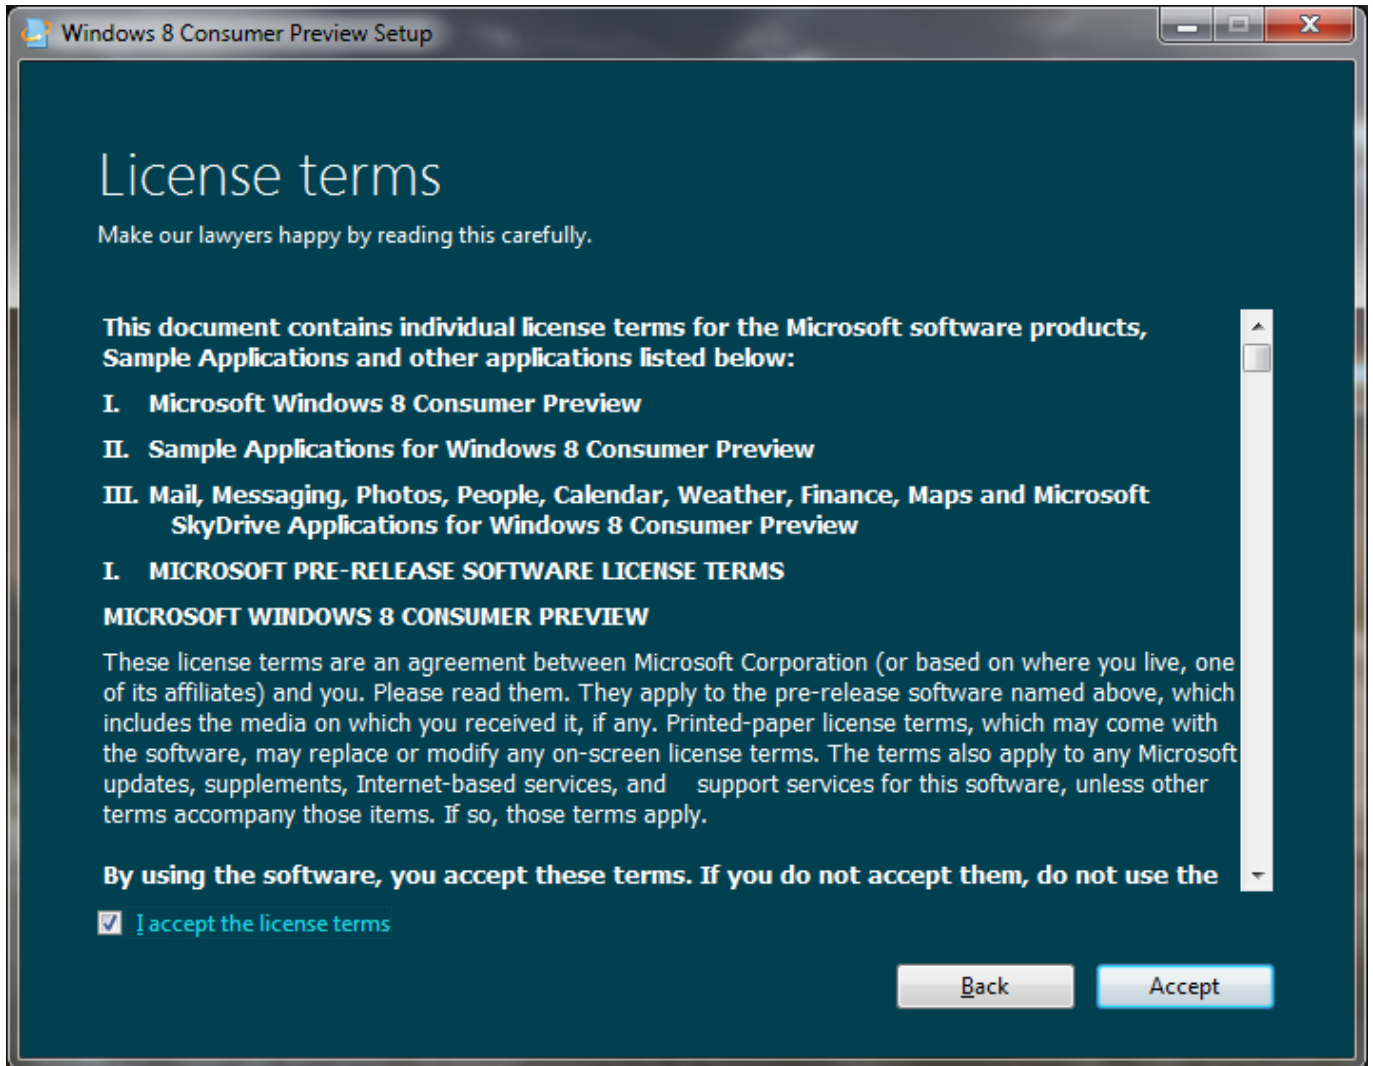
Windows 8 Consumer Preview Setup

License terms

Make our lawyers happy by reading this carefully.

This document contains individual license terms for the Microsoft software products, Sample Applications and other applications listed below:

I. Microsoft Windows 8 Consumer Preview

II. Sample Applications for Windows 8 Consumer Preview

III. Mail, Messaging, Photos, People, Calendar, Weather, Finance, Maps and Microsoft SkyDrive Applications for Windows 8 Consumer Preview

I. MICROSOFT PRE-RELEASE SOFTWARE LICENSE TERMS

MICROSOFT WINDOWS 8 CONSUMER PREVIEW

These license terms are an agreement between Microsoft Corporation (or based on where you live, one of its affiliates) and you. Please read them. They apply to the pre-release software named above, which includes the media on which you received it, if any. Printed-paper license terms, which may come with the software, may replace or modify any on-screen license terms. The terms also apply to any Microsoft updates, supplements, Internet-based services, and support services for this software, unless other terms accompany those items. If so, those terms apply.

By using the software, you accept these terms. If you do not accept them, do not use the

I accept the license terms

Back

Accept